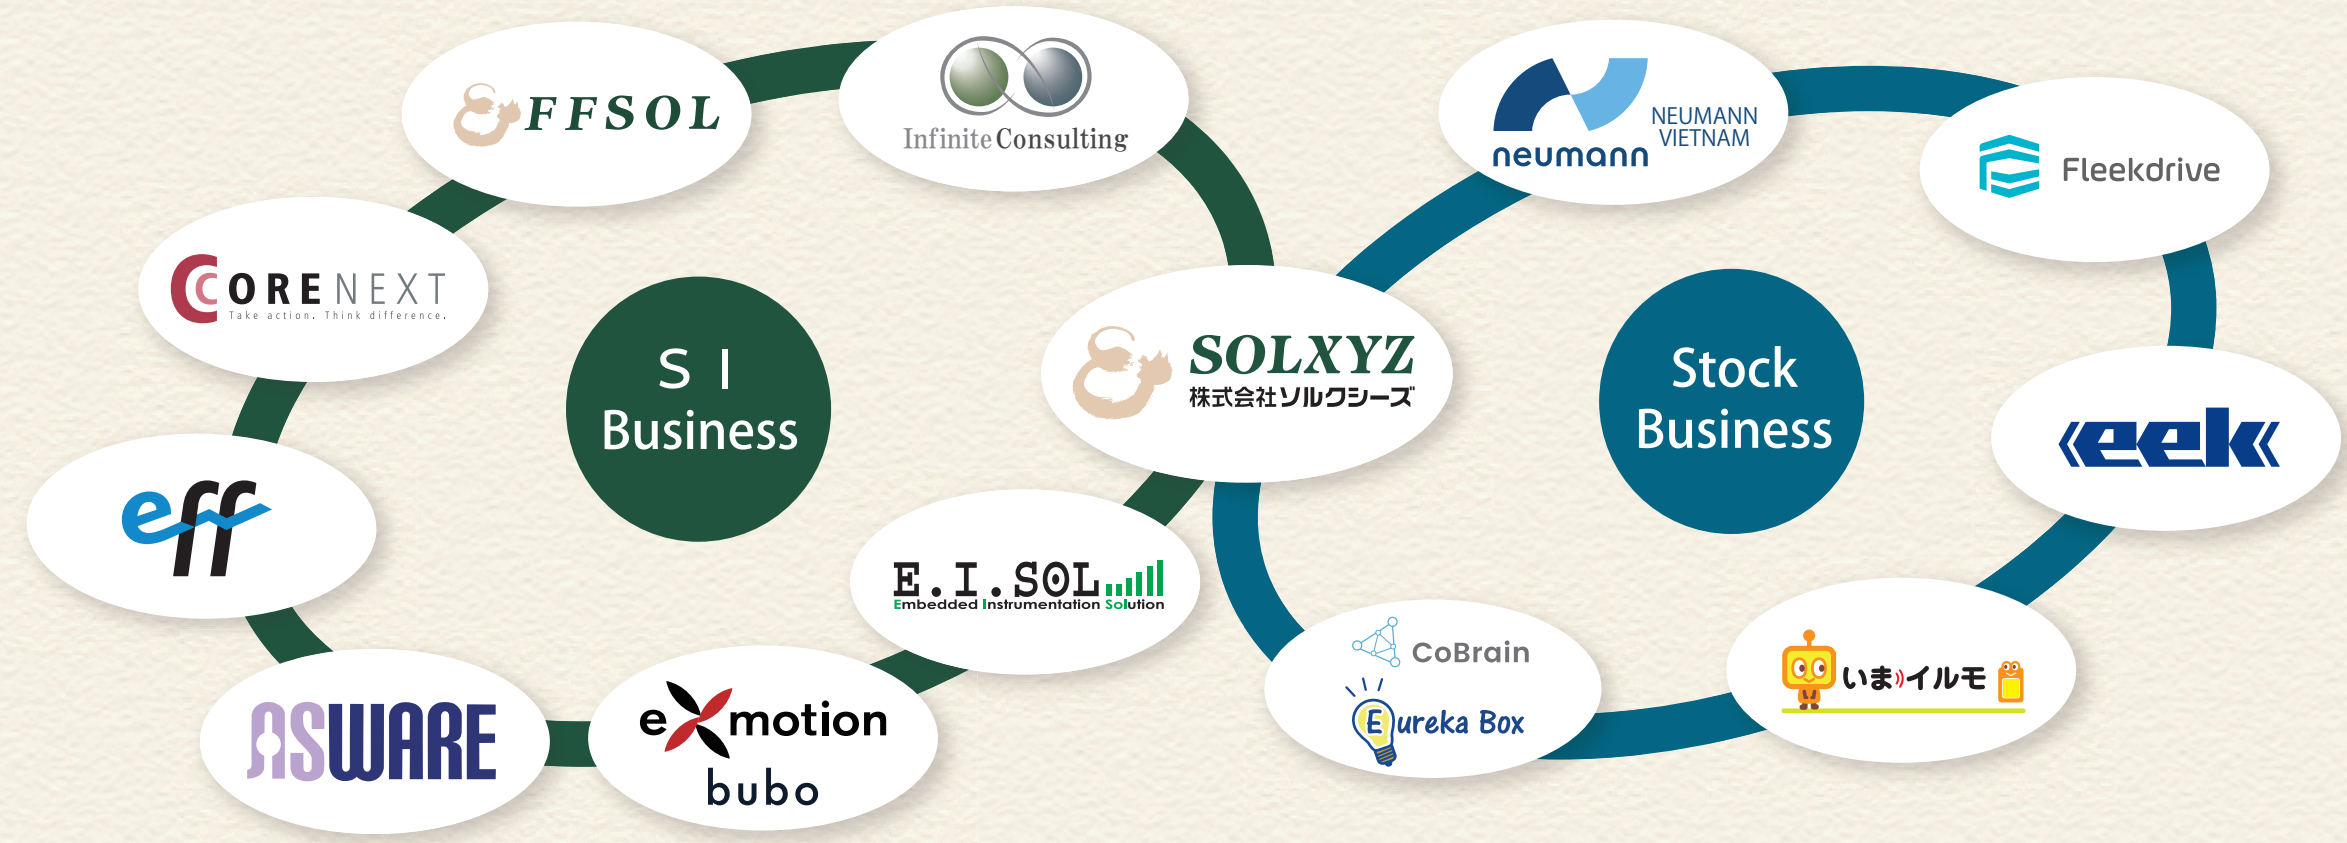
FFSOL

Infinite Consulting

NEUMANN VIETNAM
neumann

Fleekdrive

CORENEXT
Take action. Think difference.

S I
Business

SOLXYZ
株式会社ソルクシーズ

Stock
Business

eek

eff

E.I.SOL
Embedded Instrumentation Solution

CoBrain

Eureka Box

いまイルモ

ASWARE

exmotion

bubo